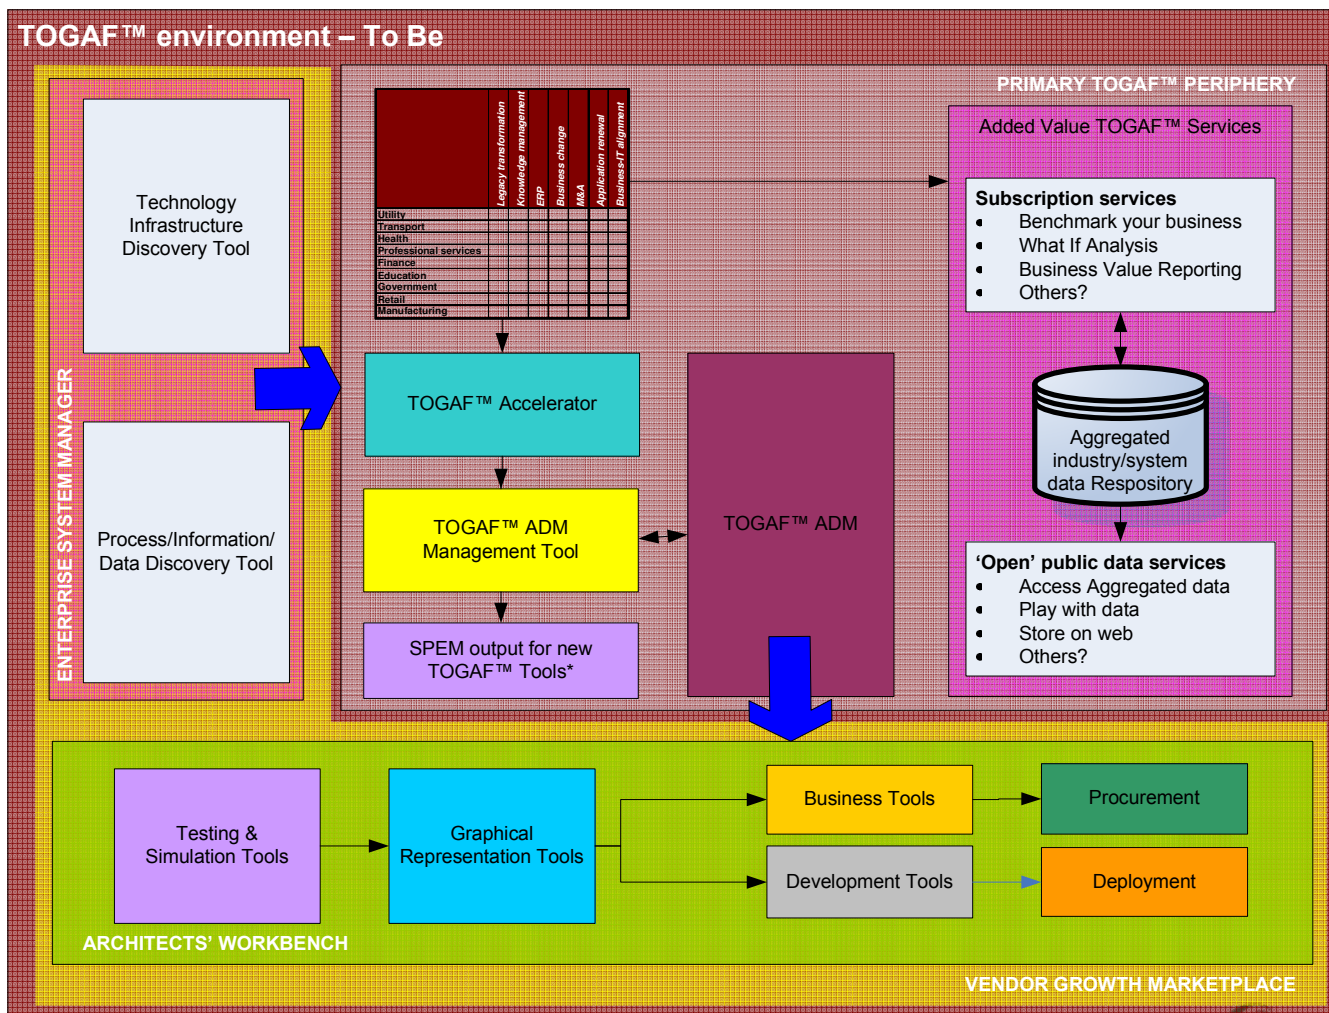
TOGAF™ environment – To Be

ENTERPRISE SYSTEM MANAGER

Technology Infrastructure Discovery Tool

Process/Information/ Data Discovery Tool

PRIMARY TOGAF™ PERIPHERY

| | Legacy transformation | Knowledge management | ERP | Business change | M&A | Application renewal | Business-IT alignment |
|---|---|---|---|---|---|---|---|
| Utility | | | | | | | |
| Transport | | | | | | | |
| Health | | | | | | | |
| Professional services | | | | | | | |
| Finance | | | | | | | |
| Education | | | | | | | |
| Government | | | | | | | |
| Retail | | | | | | | |
| Manufacturing | | | | | | | |

TOGAF™ Accelerator

TOGAF™ ADM Management Tool

SPEM output for new TOGAF™ Tools*

TOGAF™ ADM

Added Value TOGAF™ Services

Subscription services
- Benchmark your business
- What If Analysis
- Business Value Reporting
- Others?

Aggregated industry/system data Respository

'Open' public data services
- Access Aggregated data
- Play with data
- Store on web
- Others?

Testing & Simulation Tools

Graphical Representation Tools

Business Tools

Development Tools

Procurement

Deployment

ARCHITECTS' WORKBENCH

VENDOR GROWTH MARKETPLACE